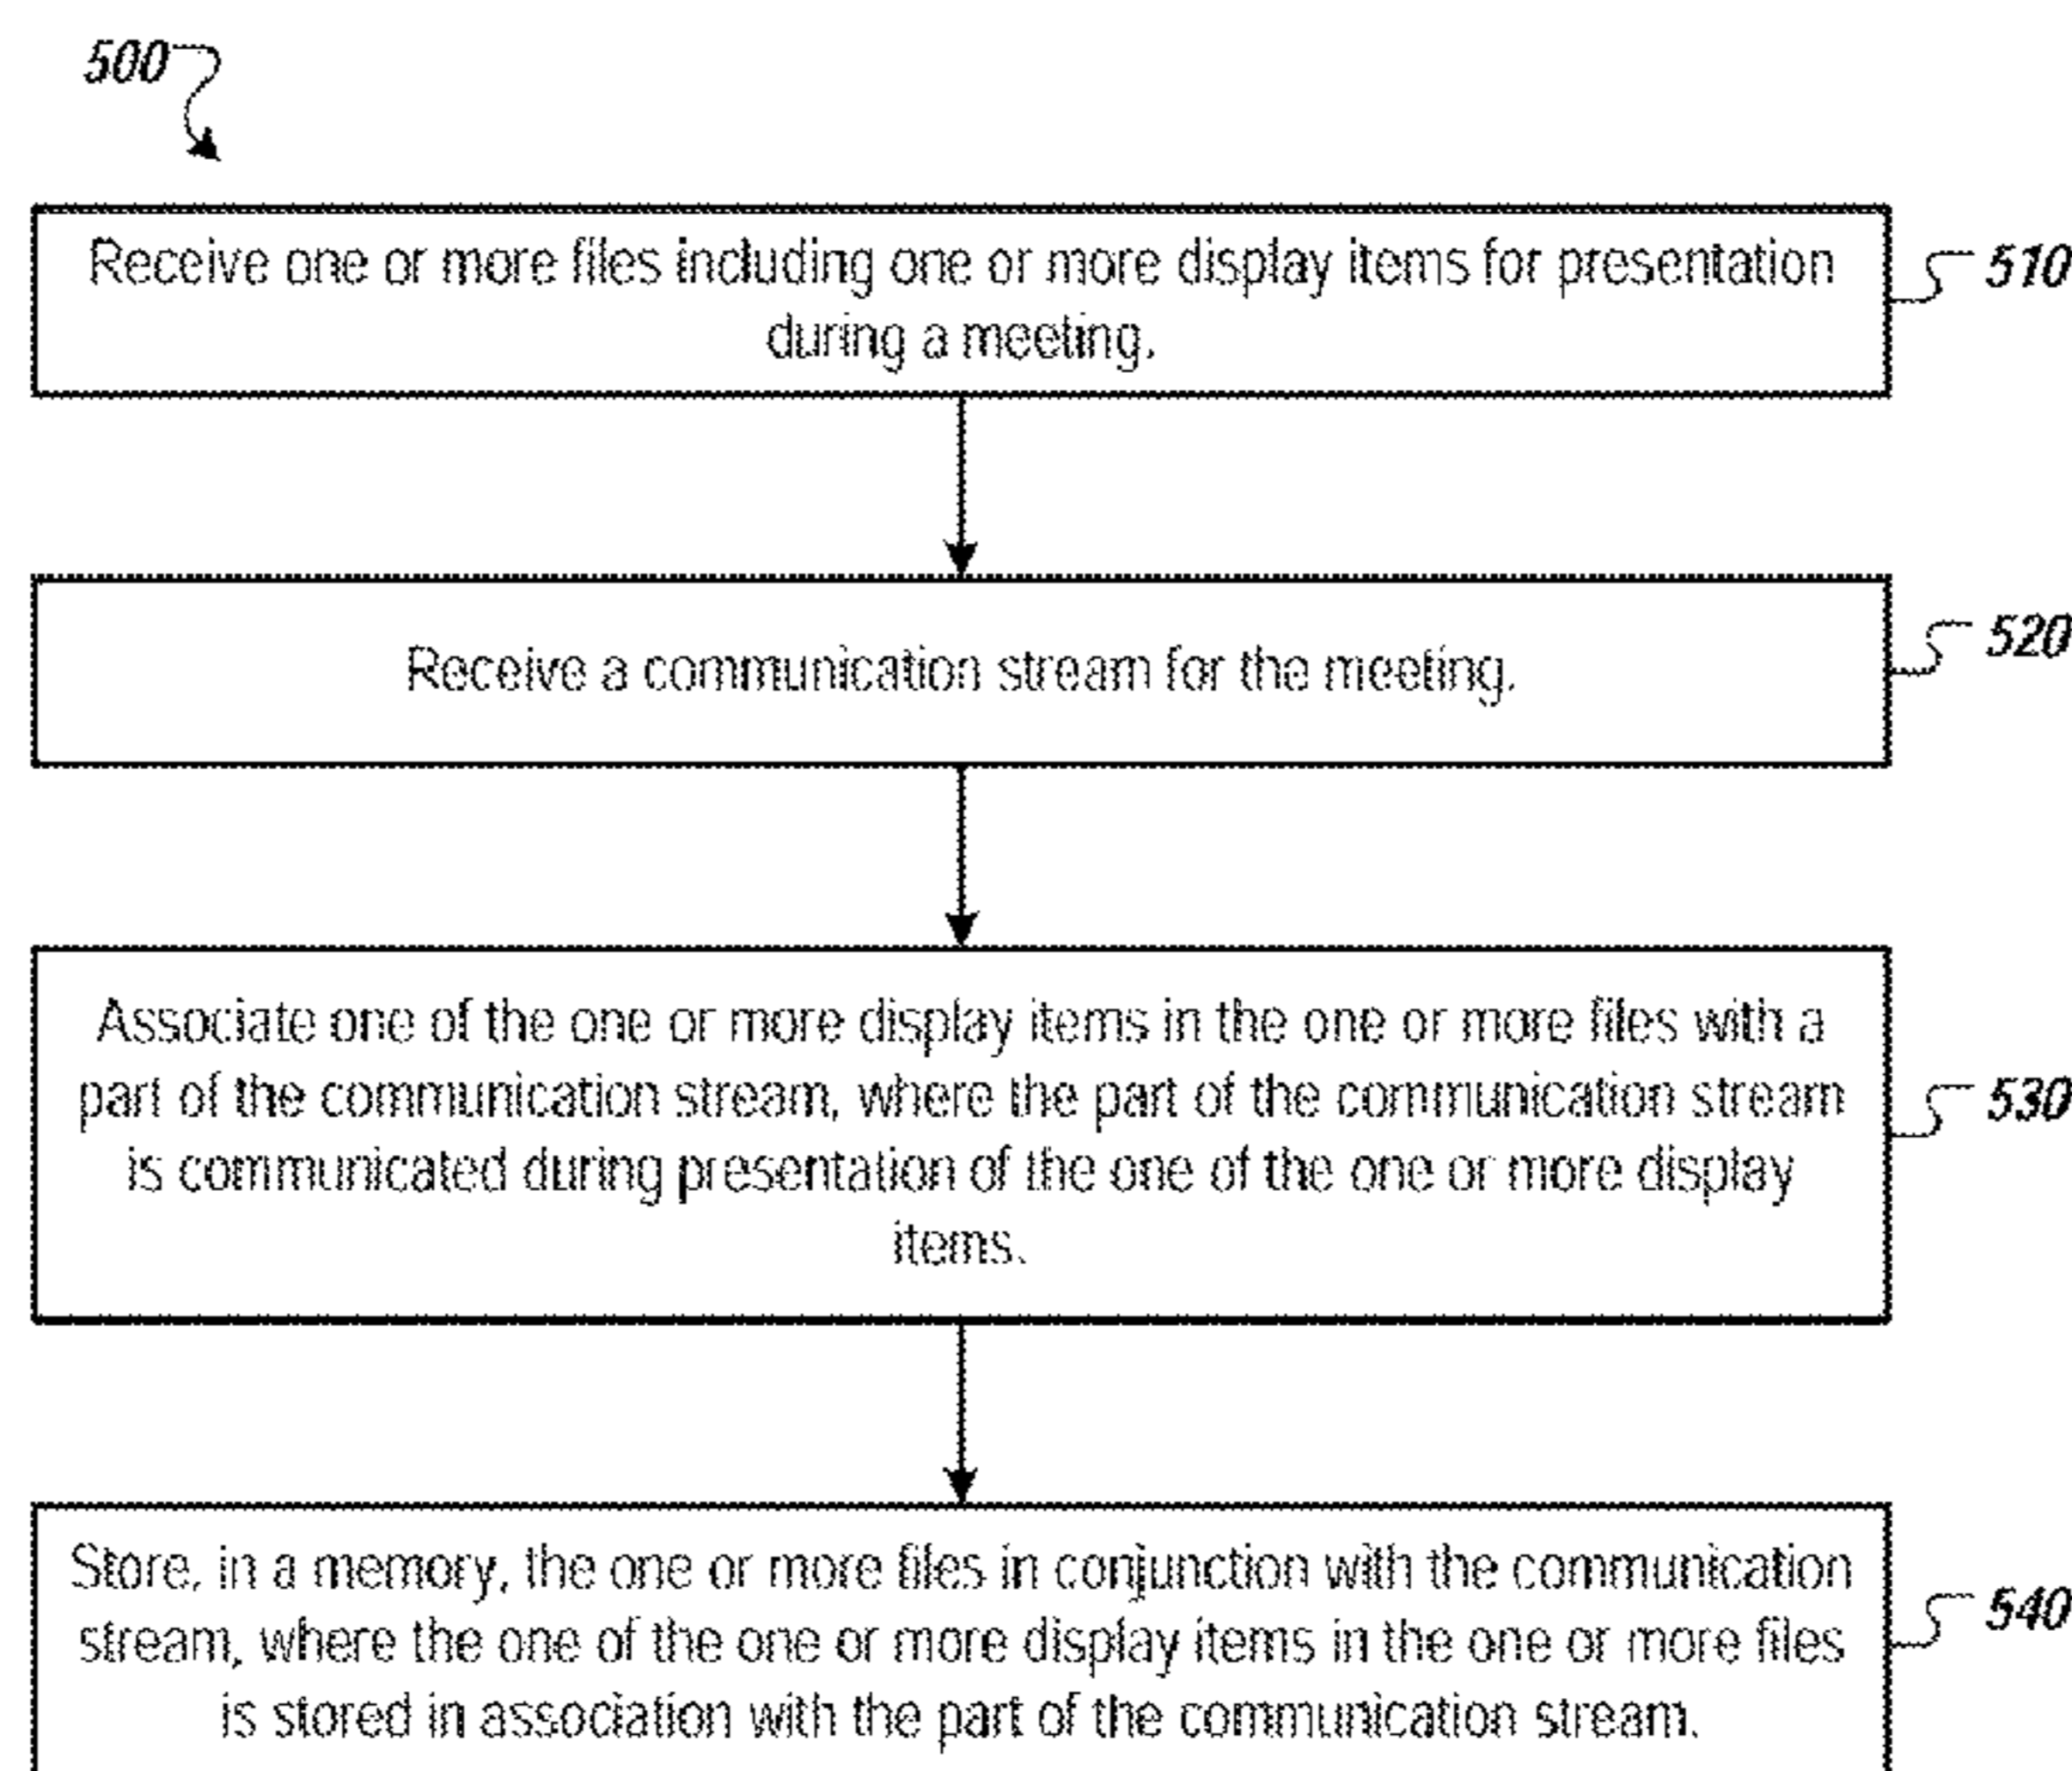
500

Receive one or more files including one or more display items for presentation during a meeting.

510

Receive a communication stream for the meeting.

520

Associate one of the one or more display items in the one or more files with a part of the communication stream, where the part of the communication stream is communicated during presentation of the one of the one or more display items.

530

Store, in a memory, the one or more files in conjunction with the communication stream, where the one of the one or more display items in the one or more files is stored in association with the part of the communication stream.

540